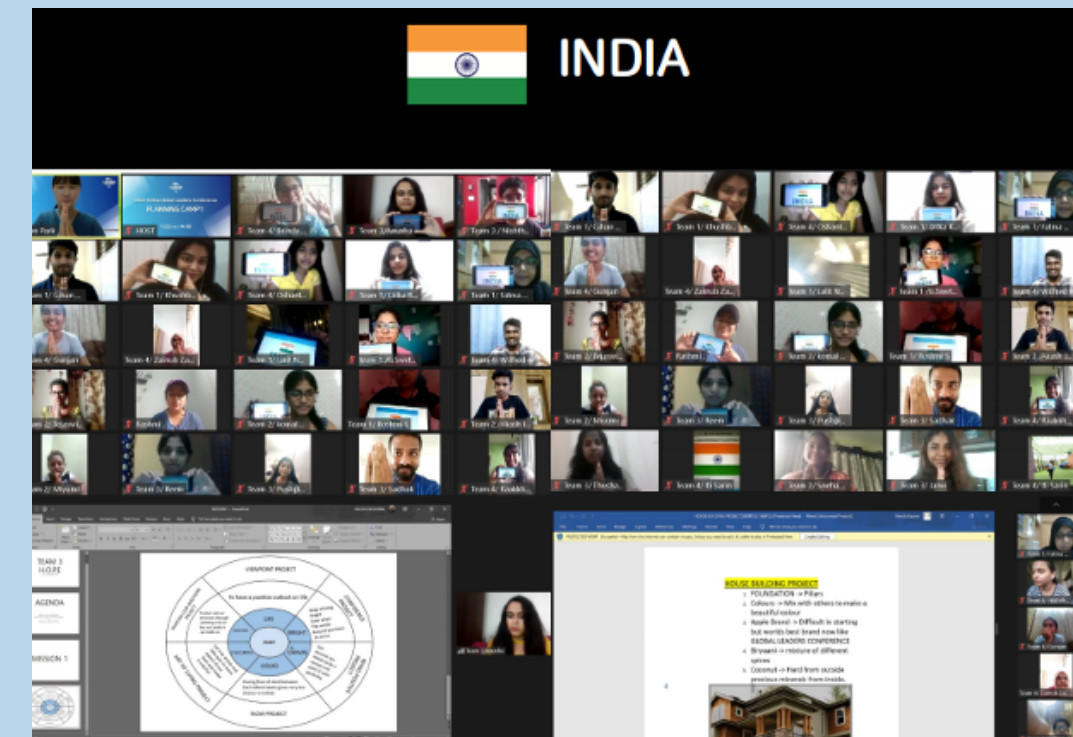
INDIA

PLANNING CAMP!

HOST

Team 4/ Oshani

Team 1/ Khushi

Team 3/ Sadhak

Team 4/ Zainab Za...

Team 4/ Gunjan

Team 2/ Mythili

Team 3/ Renu

Team 3/ Pushpi...

TEAM 3 H.O.P.E

AGENDA

MISSION 1

VIEWPOINT PROJECT

To have a positive outlook on life

RADIO PROJECT

HOUSE BUILDING PROJECT

1. FOUNDATION -> Pillars

2. Colours -> Mix with others to make a beautiful colour

3. Apple Brand -> Difficult in starting but worlds best brand now like GLOBAL LEADERS CONFERENCE

4. Briyaani -> mixture of different spices

5. Coconut -> Hard from outside precious minerals from inside.